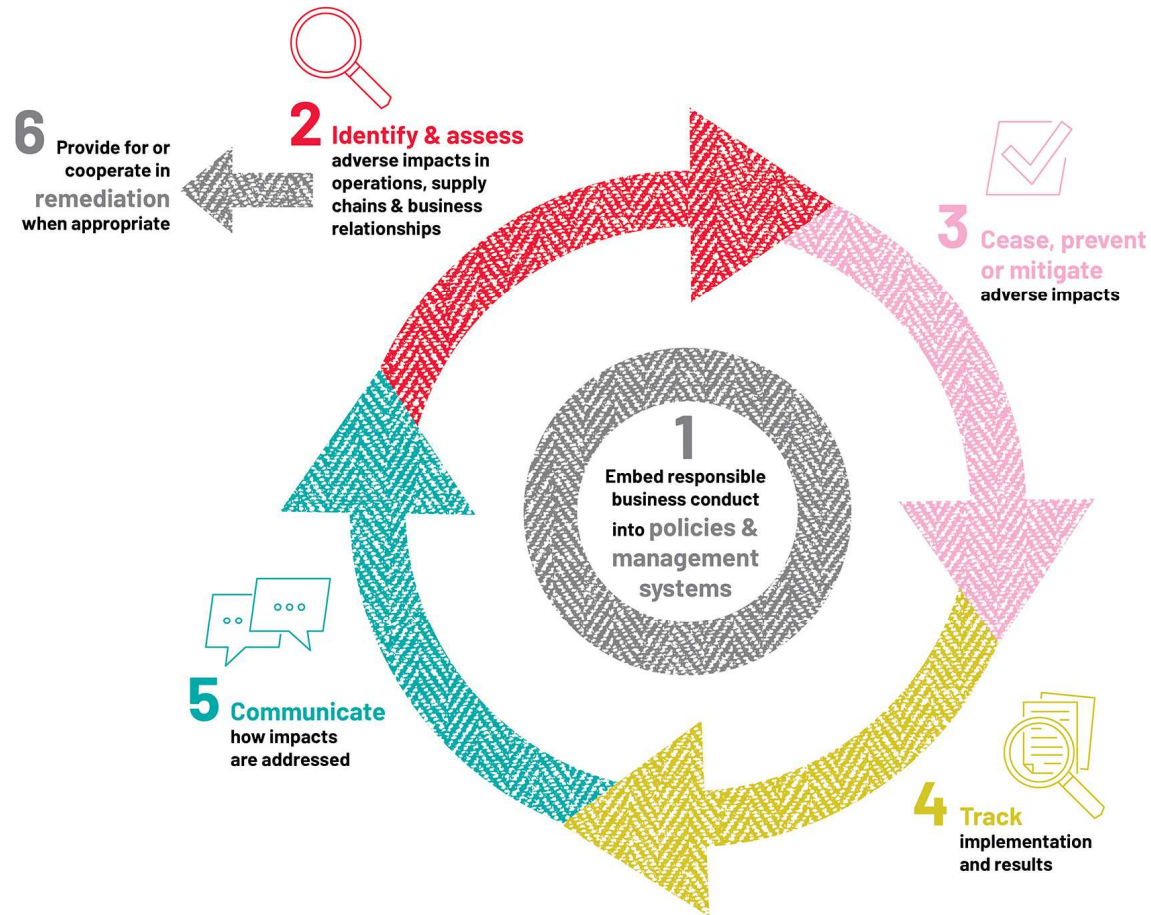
6 Provide for or cooperate in remediation when appropriate

2 Identify & assess adverse impacts in operations, supply chains & business relationships

3 Cease, prevent or mitigate adverse impacts

1 Embed responsible business conduct into policies & management systems

5 Communicate how impacts are addressed

4 Track implementation and results